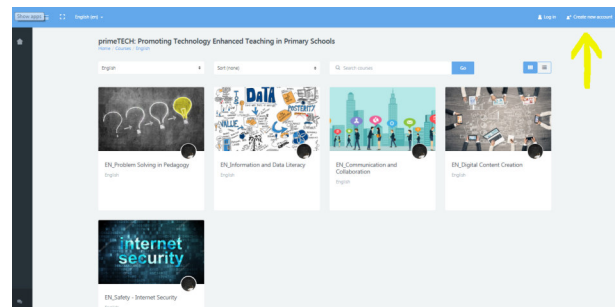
Show page

English (en)

Log in

Create new account

primeTECH: Promoting Technology Enhanced Teaching in Primary Schools

Home / Courses / English

English

Sort (none)

Search courses

Go

EN_Problem Solving in Pedagogy

English

DaTA

VALUE

PRIVACY

EN_Information and Data Literacy

English

EN_Communication and Collaboration

English

EN_Digital Content Creation

English

internet security

EN_Safety - Internet Security